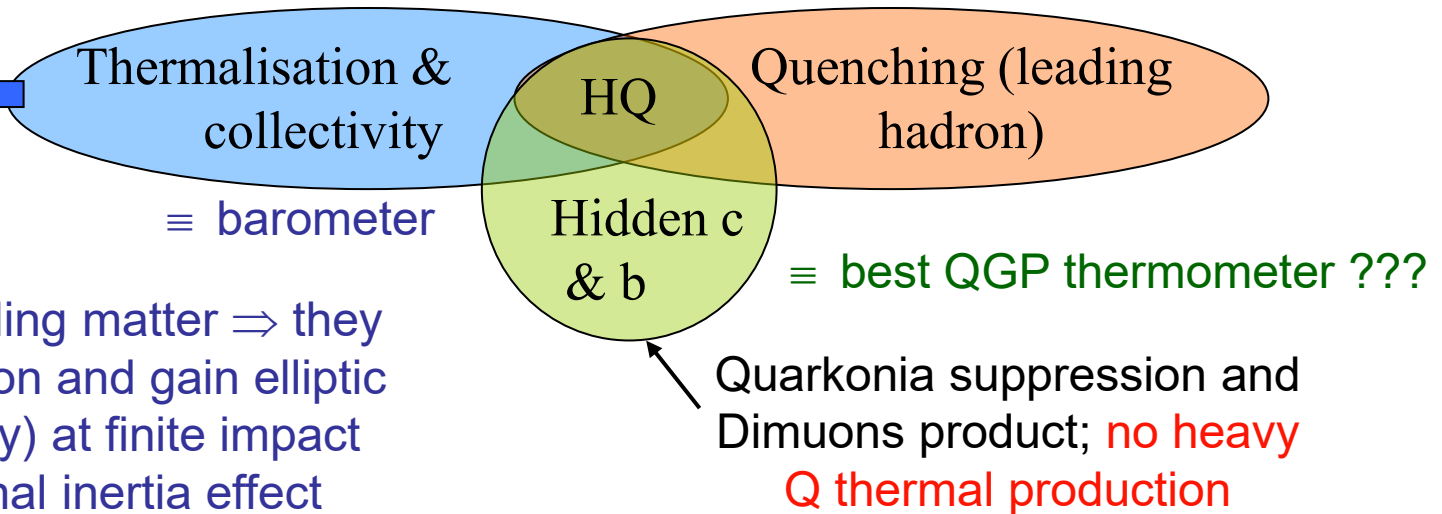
Thermalisation & collectivity

HQ

Quenching (leading hadron)

≡ barometer

Hidden c & b

≡ best QGP thermometer ???

ling matter $\Rightarrow$ they
on and gain elliptic
y) at finite impact
nal inertia effect

Quarkonia suppression and Dimuons product; no heavy Q thermal production